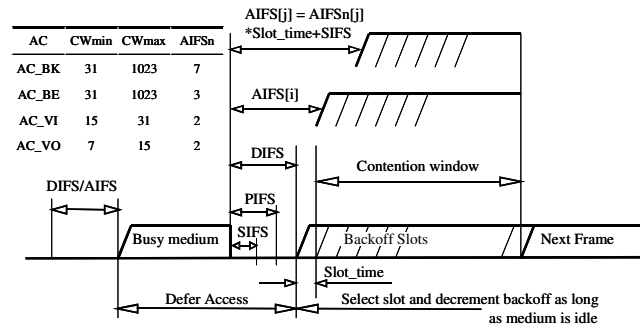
| AC | CWmin | CWmax | AIFSn |
|---|---|---|---|
| AC_BK | 31 | 1023 | 7 |
| AC_BE | 31 | 1023 | 3 |
| AC_VI | 15 | 31 | 2 |
| AC_VO | 7 | 15 | 2 |

AIFS[j] = AIFSn[j] *Slot_time+SIFS

AIFS[i]

DIFS

Contention window

DIFS/AIFS

PIFS

SIFS

Busy medium

Backoff Slots

Next Frame

Slot_time

Defer Access

Select slot and decrement backoff as long as medium is idle